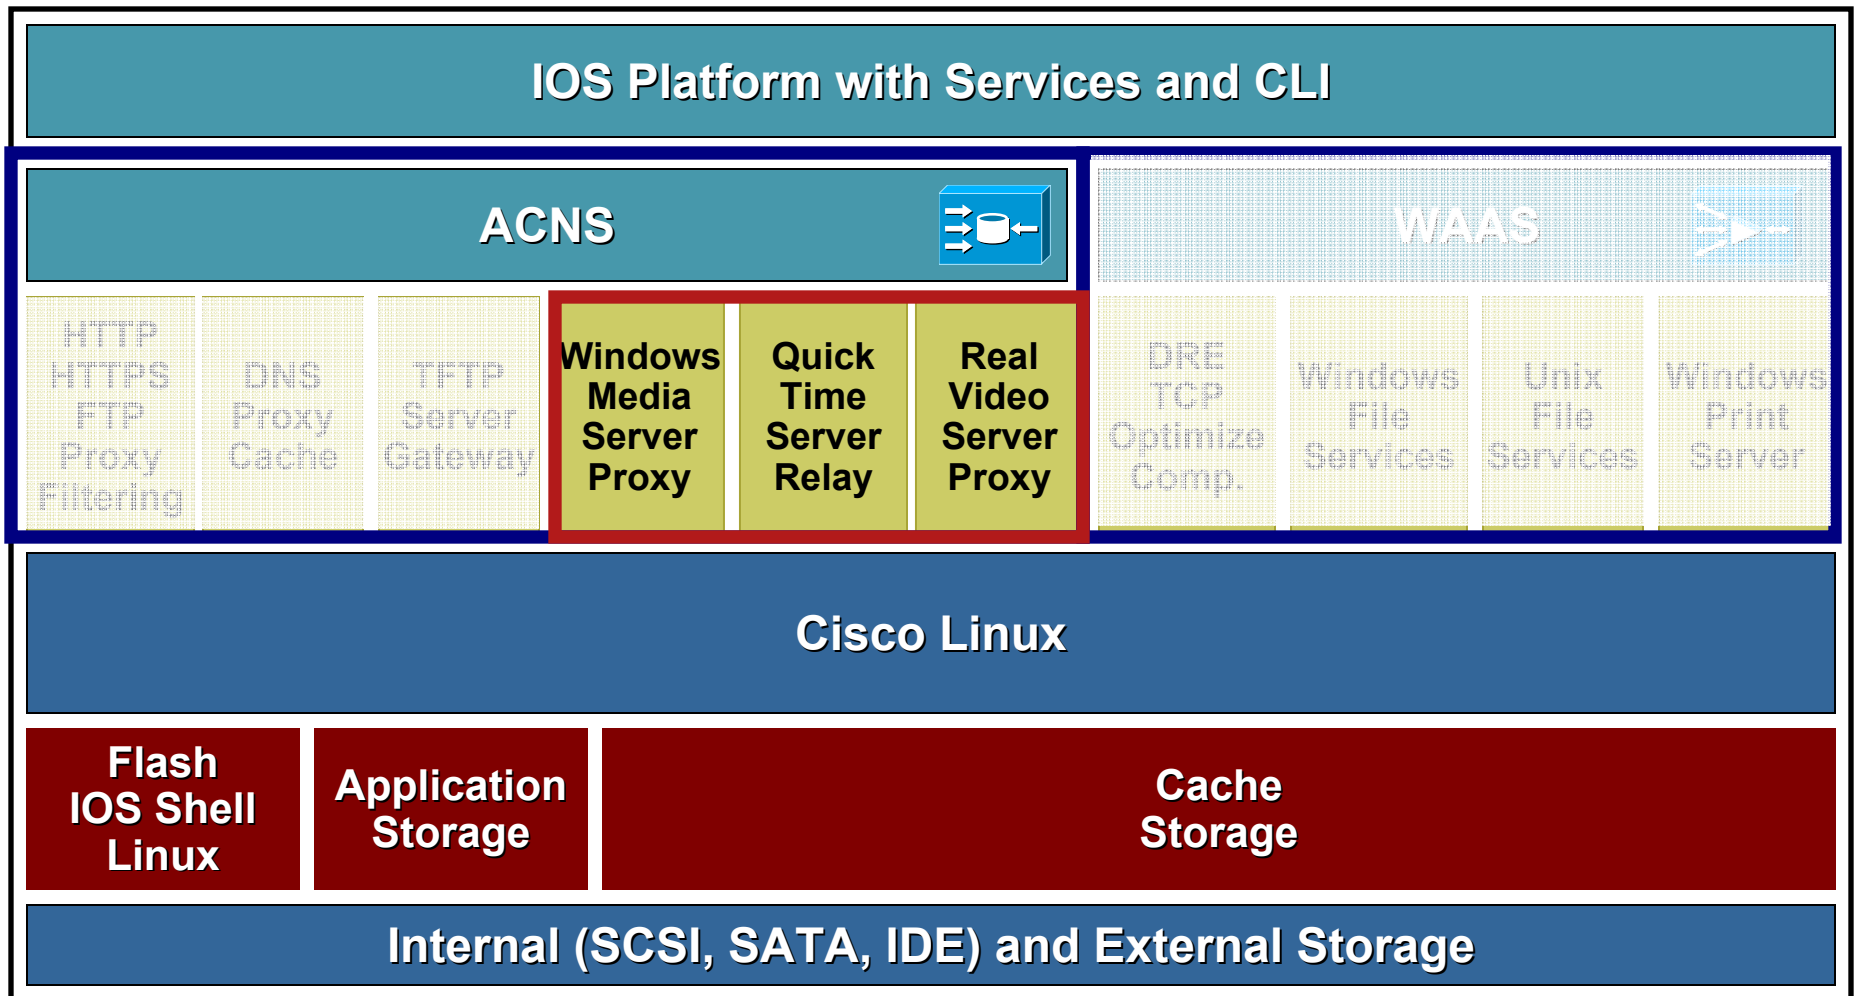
IOS Platform with Services and CLI

ACNS

WAAS

HTTP HTTPS FTP Proxy Filtering

DNS Proxy Cache

TFTP Server Gateway

Windows Media Server Proxy

Quick Time Server Relay

Real Video Server Proxy

DRE TCP Optimize Comp.

Windows File Services

Unix File Services

Windows Print Server

Cisco Linux

Flash IOS Shell Linux

Application Storage

Cache Storage

Internal (SCSI, SATA, IDE) and External Storage